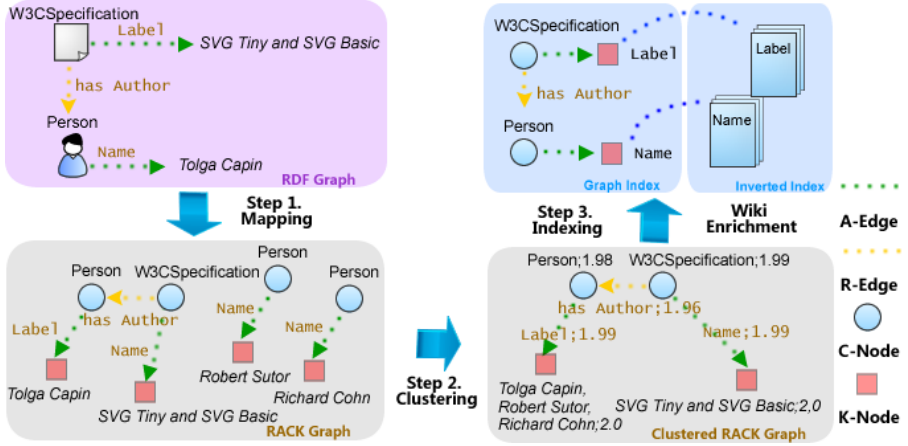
W3CSpecification
Label
SVG Tiny and SVG Basic
has Author
Person
Name
Tolga Capin
RDF Graph

Step 1.
Mapping

Person
W3CSpecification
Person
Person
has Author
Label
Name
Name
Name
Tolga Capin
Robert Sutor
Richard Cohn
SVG Tiny and SVG Basic
RACK Graph

Step 2.
Clustering

W3CSpecification
Label
has Author
Person
Name
Label
Name
Graph Index
Inverted Index

Step 3.
Indexing

Wiki
Enrichment

Person;1.98
W3CSpecification;1.99
has Author;1.96
Label;1.99
Name;1.99
Tolga Capin,
Robert Sutor,
Richard Cohn;2.0
SVG Tiny and SVG Basic;2,0
Clustered RACK Graph

A-Edge
R-Edge
C-Node
K-Node